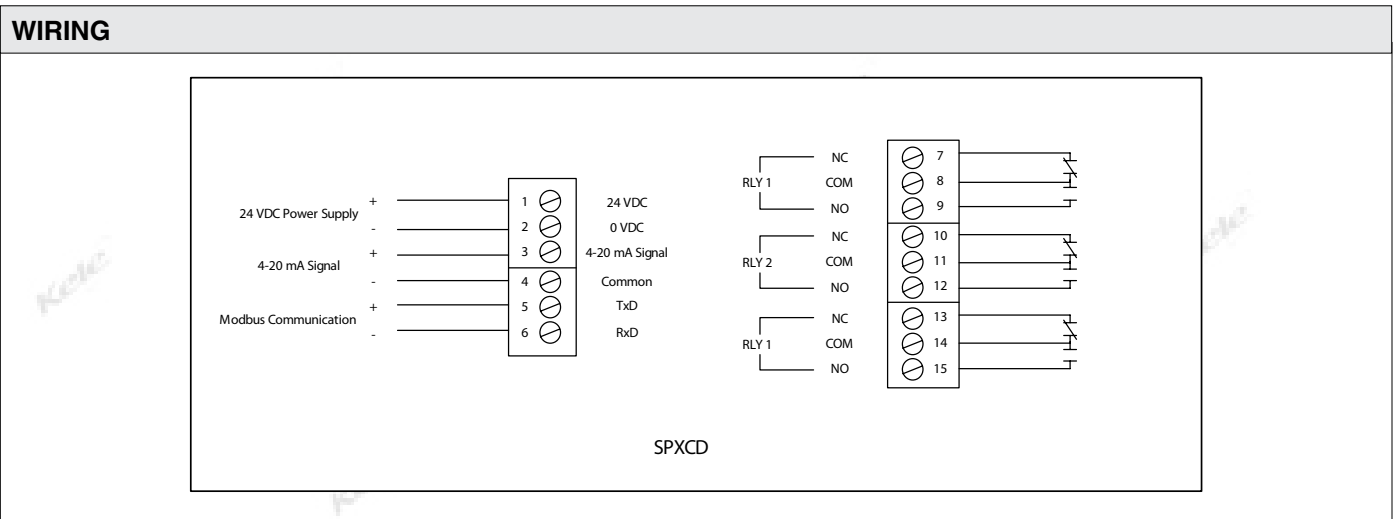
WIRING

24 VDC Power Supply
+
-
4-20 mA Signal
+
-
Modbus Communication
+
-

1
2
3
4
5
6

24 VDC
0 VDC
4-20 mA Signal
Common
TxD
RxD

RLY 1
NC
COM
NO
RLY 2
NC
COM
NO
RLY 1
NC
COM
NO

7
8
9
10
11
12
13
14
15

SPXCD